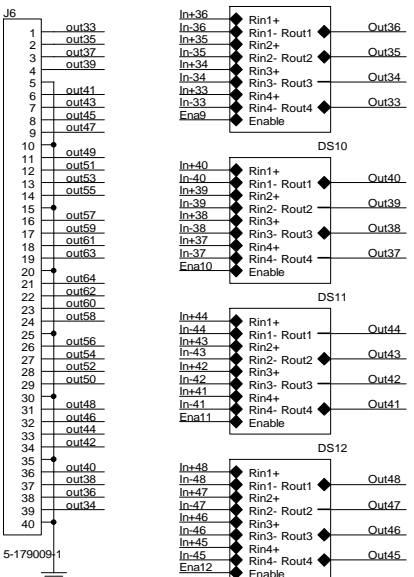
J6

1 out33
2 out35
3 out37
4 out39
5
6 out41
7 out43
8 out45
9 out47
10
11 out49
12 out51
13 out53
14 out55
15
16 out57
17 out59
18 out61
19 out63
20
21 out64
22 out62
23 out60
24 out58
25
26 out56
27 out54
28 out52
29 out50
30
31 out48
32 out46
33 out44
34 out42
35
36 out40
37 out38
38 out36
39 out34
40

5-179009-1

In+36 Rin1+
In-36 Rin1- Rout1 Out36
In+35 Rin2+
In-35 Rin2- Rout2 Out35
In+34 Rin3+
In-34 Rin3- Rout3 Out34
In+33 Rin4+
In-33 Rin4- Rout4 Out33
Ena9 Enable

DS10

In+40 Rin1+
In-40 Rin1- Rout1 Out40
In+39 Rin2+
In-39 Rin2- Rout2 Out39
In+38 Rin3+
In-38 Rin3- Rout3 Out38
In+37 Rin4+
In-37 Rin4- Rout4 Out37
Ena10 Enable

DS11

In+44 Rin1+
In-44 Rin1- Rout1 Out44
In+43 Rin2+
In-43 Rin2- Rout2 Out43
In+42 Rin3+
In-42 Rin3- Rout3 Out42
In+41 Rin4+
In-41 Rin4- Rout4 Out41
Ena11 Enable

DS12

In+48 Rin1+
In-48 Rin1- Rout1 Out48
In+47 Rin2+
In-47 Rin2- Rout2 Out47
In+46 Rin3+
In-46 Rin3- Rout3 Out46
In+45 Rin4+
In-45 Rin4- Rout4 Out45
Ena12 Enable